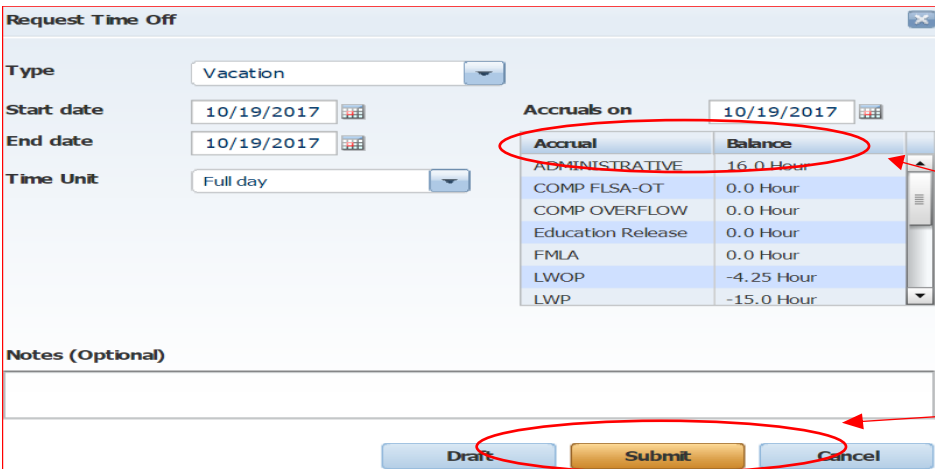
Request Time Off

Type
Vacation

Start date
10/19/2017

End date
10/19/2017

Time Unit
Full day

Accruals on
10/19/2017

| Accrual | Balance |
|---|---|
| ADMINISTRATIVE | 16.0 Hour |
| COMP FLSA-OT | 0.0 Hour |
| COMP OVERFLOW | 0.0 Hour |
| Education Release | 0.0 Hour |
| FMLA | 0.0 Hour |
| LWOP | -4.25 Hour |
| LWP | -15.0 Hour |

Notes (Optional)

Draft
Submit
Cancel